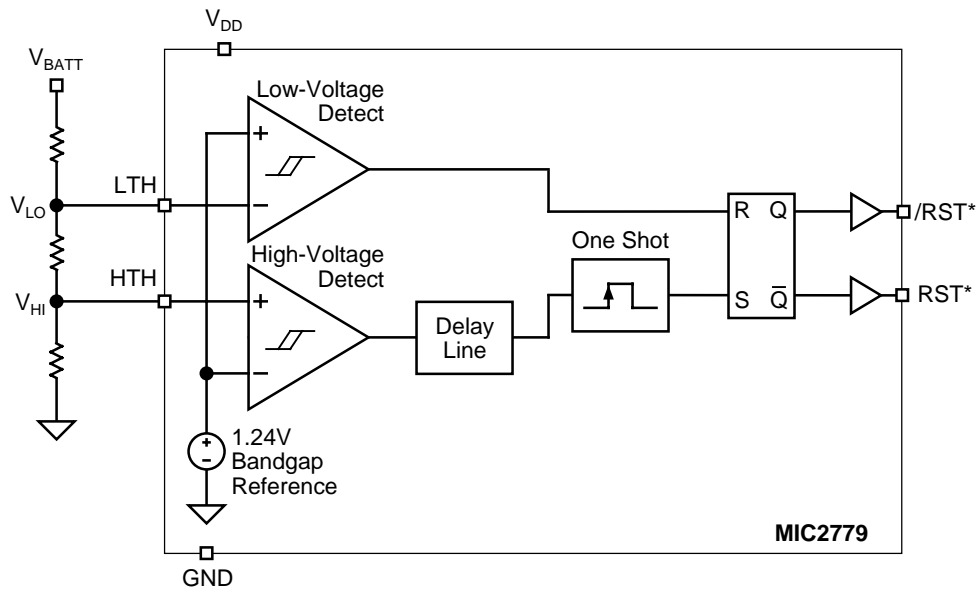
$V_{DD}$

$V_{BATT}$

Low-Voltage Detect

+

−

LTH

$V_{LO}$

R Q

/RST*

High-Voltage Detect

One Shot

HTH

$V_{HI}$

+

−

Delay Line

S $\overline{Q}$

RST*

+
−
1.24V Bandgap Reference

MIC2779

GND